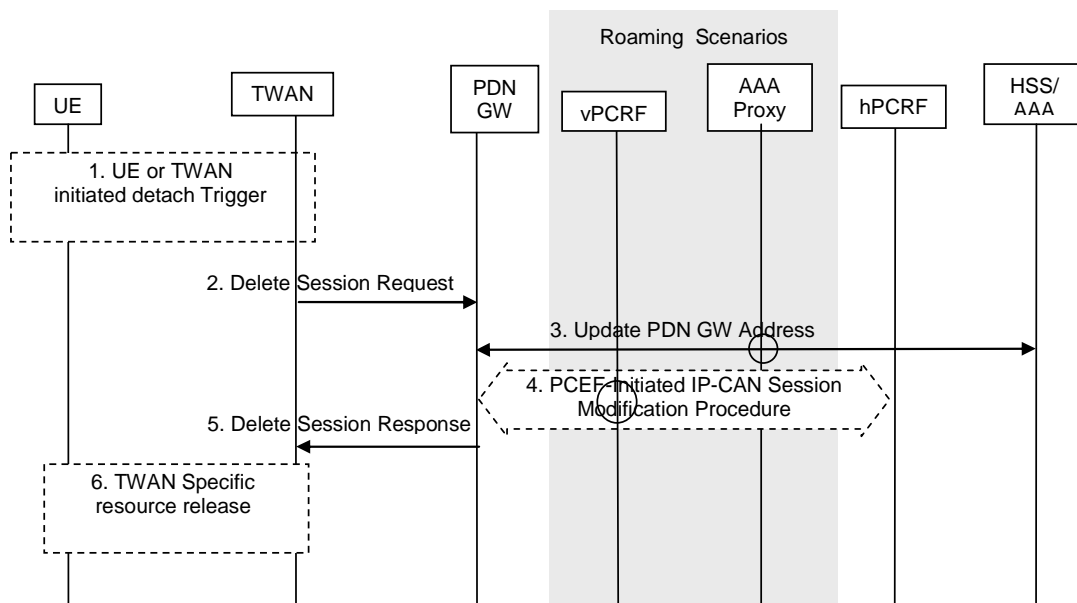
Roaming Scenarios

UE

TWAN

PDN GW

vPCRF

AAA Proxy

hPCRF

HSS/ AAA

1. UE or TWAN initiated detach Trigger

2. Delete Session Request

3. Update PDN GW Address

4. PCEF-Initiated IP-CAN Session Modification Procedure

5. Delete Session Response

6. TWAN Specific resource release